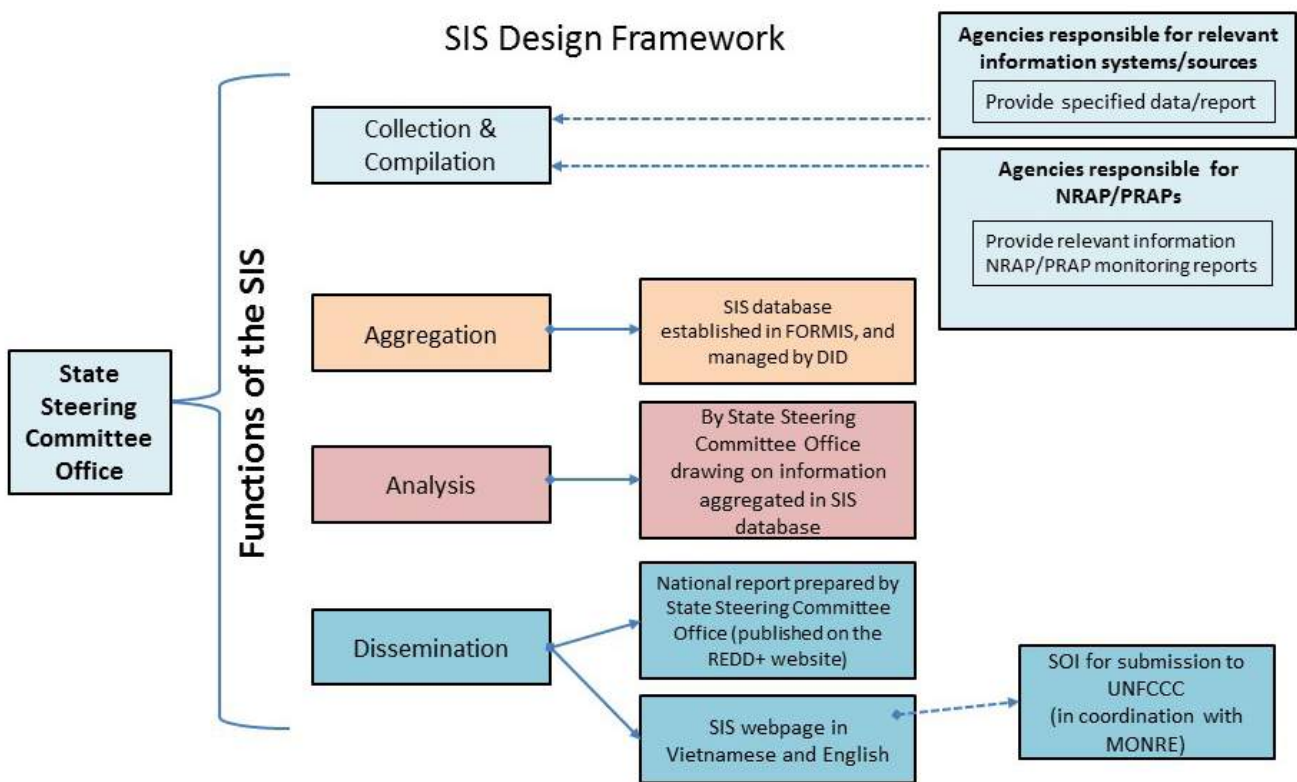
SIS Design Framework

Agencies responsible for relevant information systems/sources

Provide specified data/report

Agencies responsible for NRAP/PRAPs

Provide relevant information NRAP/PRAP monitoring reports

State Steering Committee Office

Functions of the SIS

Collection & Compilation

Aggregation

SIS database established in FORMIS, and managed by DID

Analysis

By State Steering Committee Office drawing on information aggregated in SIS database

Dissemination

National report prepared by State Steering Committee Office (published on the REDD+ website)

SIS webpage in Vietnamese and English

SOI for submission to UNFCCC (in coordination with MONRE)